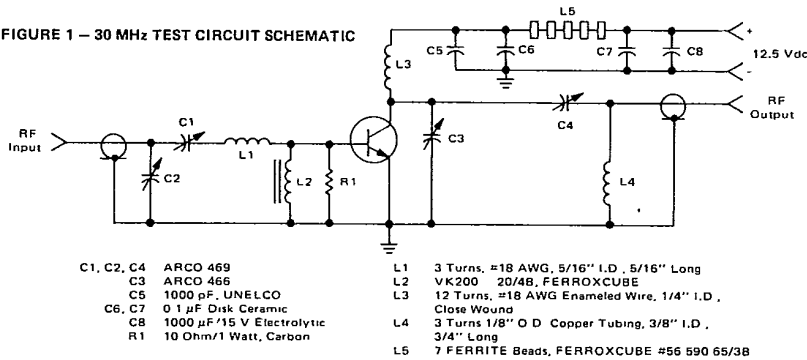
FIGURE 1 — 30 MHz TEST CIRCUIT SCHEMATIC

L5

C5 C6 C7 C8

+

12.5 Vdc

-

L3

RF Input

C1

L1

C2

L2

R1

C3

C4

RF Output

L4

| | |
|---|---|
| C1, C2, C4 | ARCO 469 |
| C3 | ARCO 466 |
| C5 | 1000 pF, UNELCO |
| C6, C7 | 0 1 $\mu$F Disk Ceramic |
| C8 | 1000 $\mu$F/15 V Electrolytic |
| R1 | 10 Ohm/1 Watt, Carbon |

| | |
|---|---|
| L1 | 3 Turns, #18 AWG, 5/16" I.D , 5/16" Long |
| L2 | VK200 20/4B, FERROXCUBE |
| L3 | 12 Turns, #18 AWG Enameled Wire, 1/4" I.D , Close Wound |
| L4 | 3 Turns 1/8" O D Copper Tubing, 3/8" I.D , 3/4" Long |
| L5 | 7 FERRITE Beads, FERROXCUBE #56 590 65/38 |